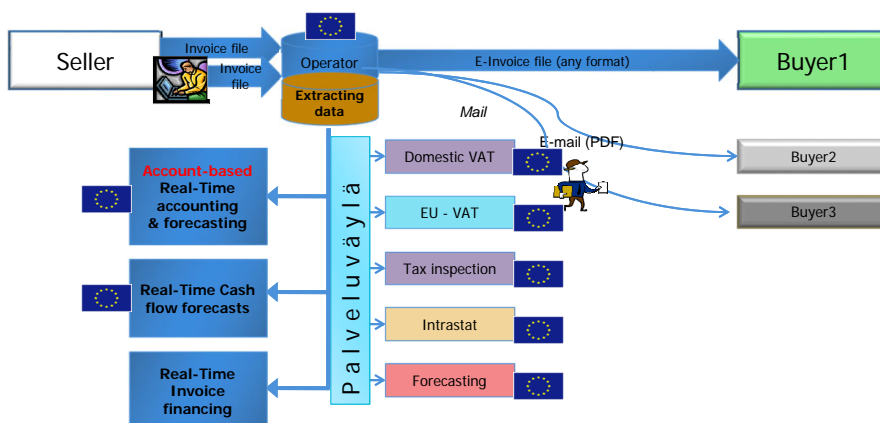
Seller

Invoice file

Invoice file

Operator

Extracting data

E-Invoice file (any format)

Buyer1

Mail

E-mail (PDF)

Buyer2

Buyer3

Account-based Real-Time accounting & forecasting

Real-Time Cash flow forecasts

Real-Time Invoice financing

Palveluväylä

Domestic VAT

EU - VAT

Tax inspection

Intrastat

Forecasting